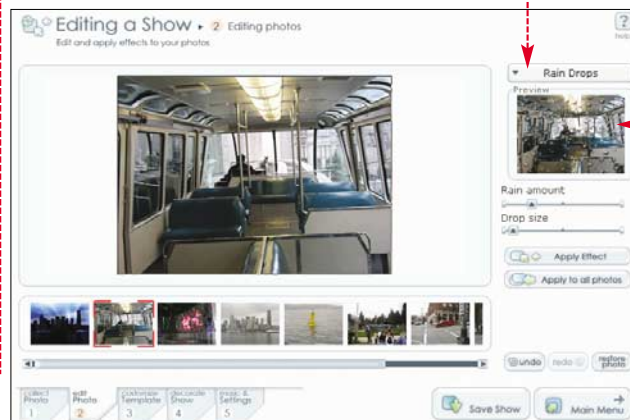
Editing a Show ▸ 2 Editing photos

Edit and apply effects to your photos

? help

Rain Drops

Preview

Rain amount

Drop size

Apply Effect

Apply to all photos

undo

redo

restore photo

select Photo 1

edit Photo 2

customize Template 3

decorate Show 4

music & Settings 5

Save Show

Main Menu